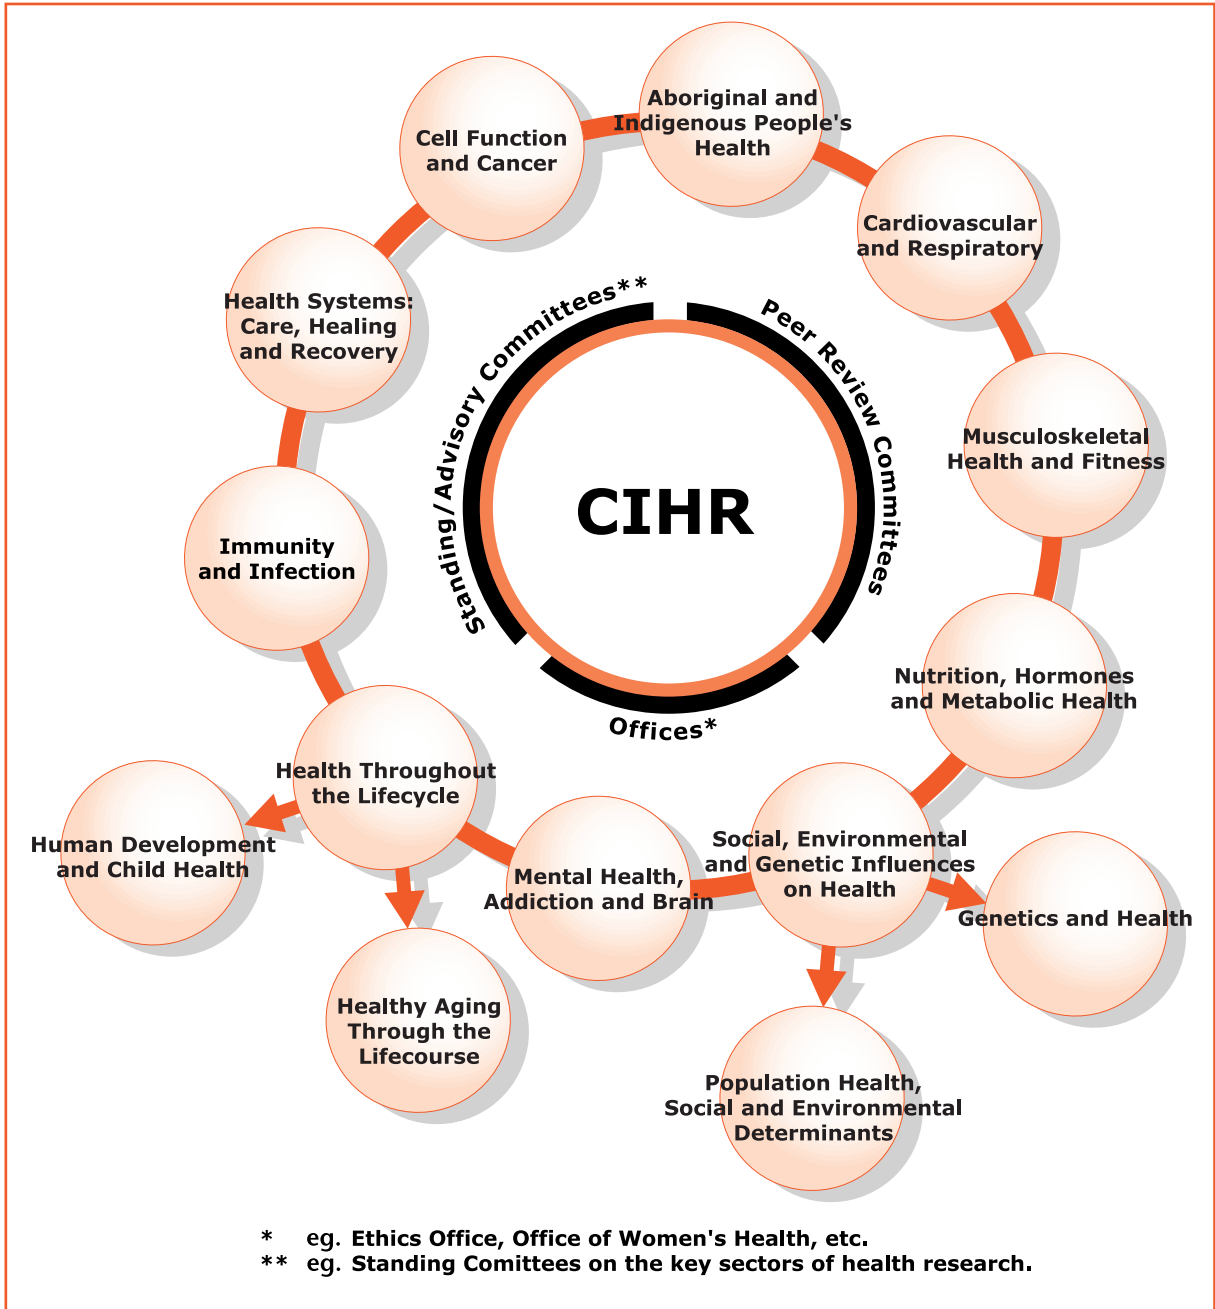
Cell Function and Cancer

Aboriginal and Indigenous People's Health

Cardiovascular and Respiratory

Health Systems: Care, Healing and Recovery

Standing/Advisory Committees**

Peer Review Committees

CIHR

Offices*

Musculoskeletal Health and Fitness

Immunity and Infection

Nutrition, Hormones and Metabolic Health

Health Throughout the Lifecycle

Human Development and Child Health

Mental Health, Addiction and Brain

Social, Environmental and Genetic Influences on Health

Genetics and Health

Healthy Aging Through the Lifecourse

Population Health, Social and Environmental Determinants

* eg. Ethics Office, Office of Women's Health, etc.
** eg. Standing Comittees on the key sectors of health research.